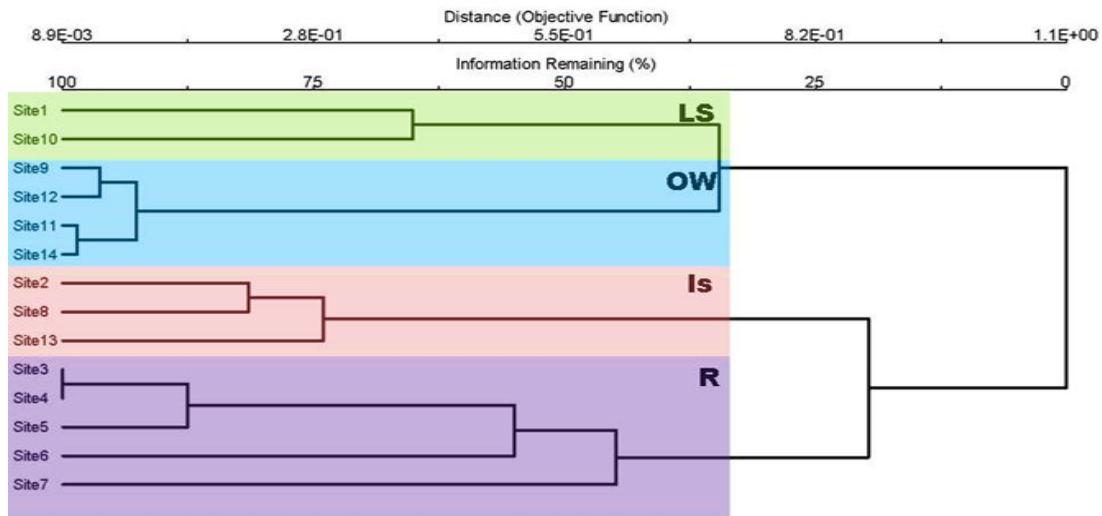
Distance (Objective Function)
8.9E-03 2.8E-01 5.5E-01 8.2E-01 1.1E+00
Information Remaining (%)
100 75 50 25 0

Site1
Site10
LS
Site9
Site12
Site11
Site14
OW
Site2
Site8
Site13
Is
Site3
Site4
Site5
Site6
Site7
R